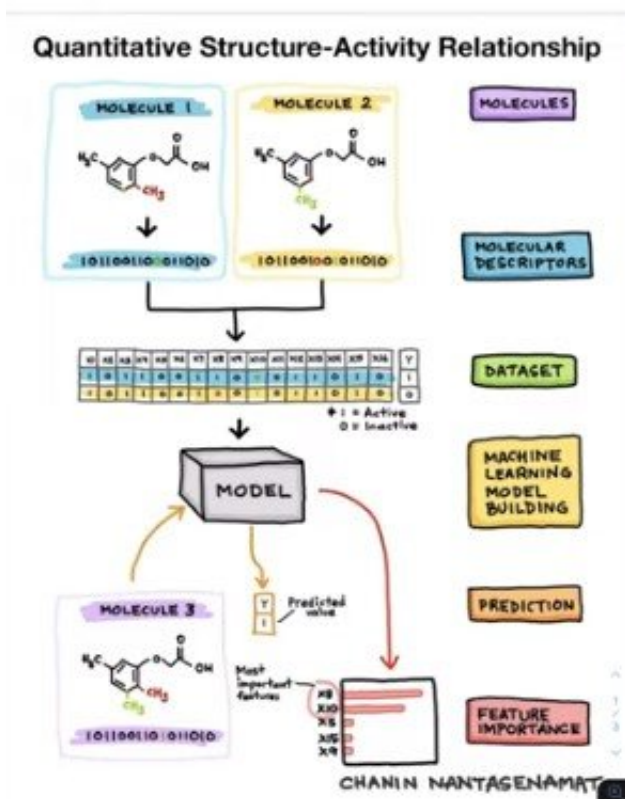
Quantitative Structure-Activity Relationship

MOLECULE 1

$H_3C$ O OH $CH_3$

1011001100 011010

MOLECULE 2

$H_3C$ O OH $CH_3$

1011001000 011010

MOLECULES

MOLECULAR DESCRIPTORS

| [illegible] | Y |
|---|---|
| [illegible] | 1 |
| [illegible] | 0 |

DATASET

* 1 = Active
0 = Inactive

MODEL

MACHINE LEARNING MODEL BUILDING

Y
1

Predicted value

PREDICTION

MOLECULE 3

$H_3C$ O OH $CH_3$ $CH_3$

1011001100 011010

Most important features

X8
X10
X5
X15
X4

FEATURE IMPORTANCE

CHANIN NANTASENAMAT